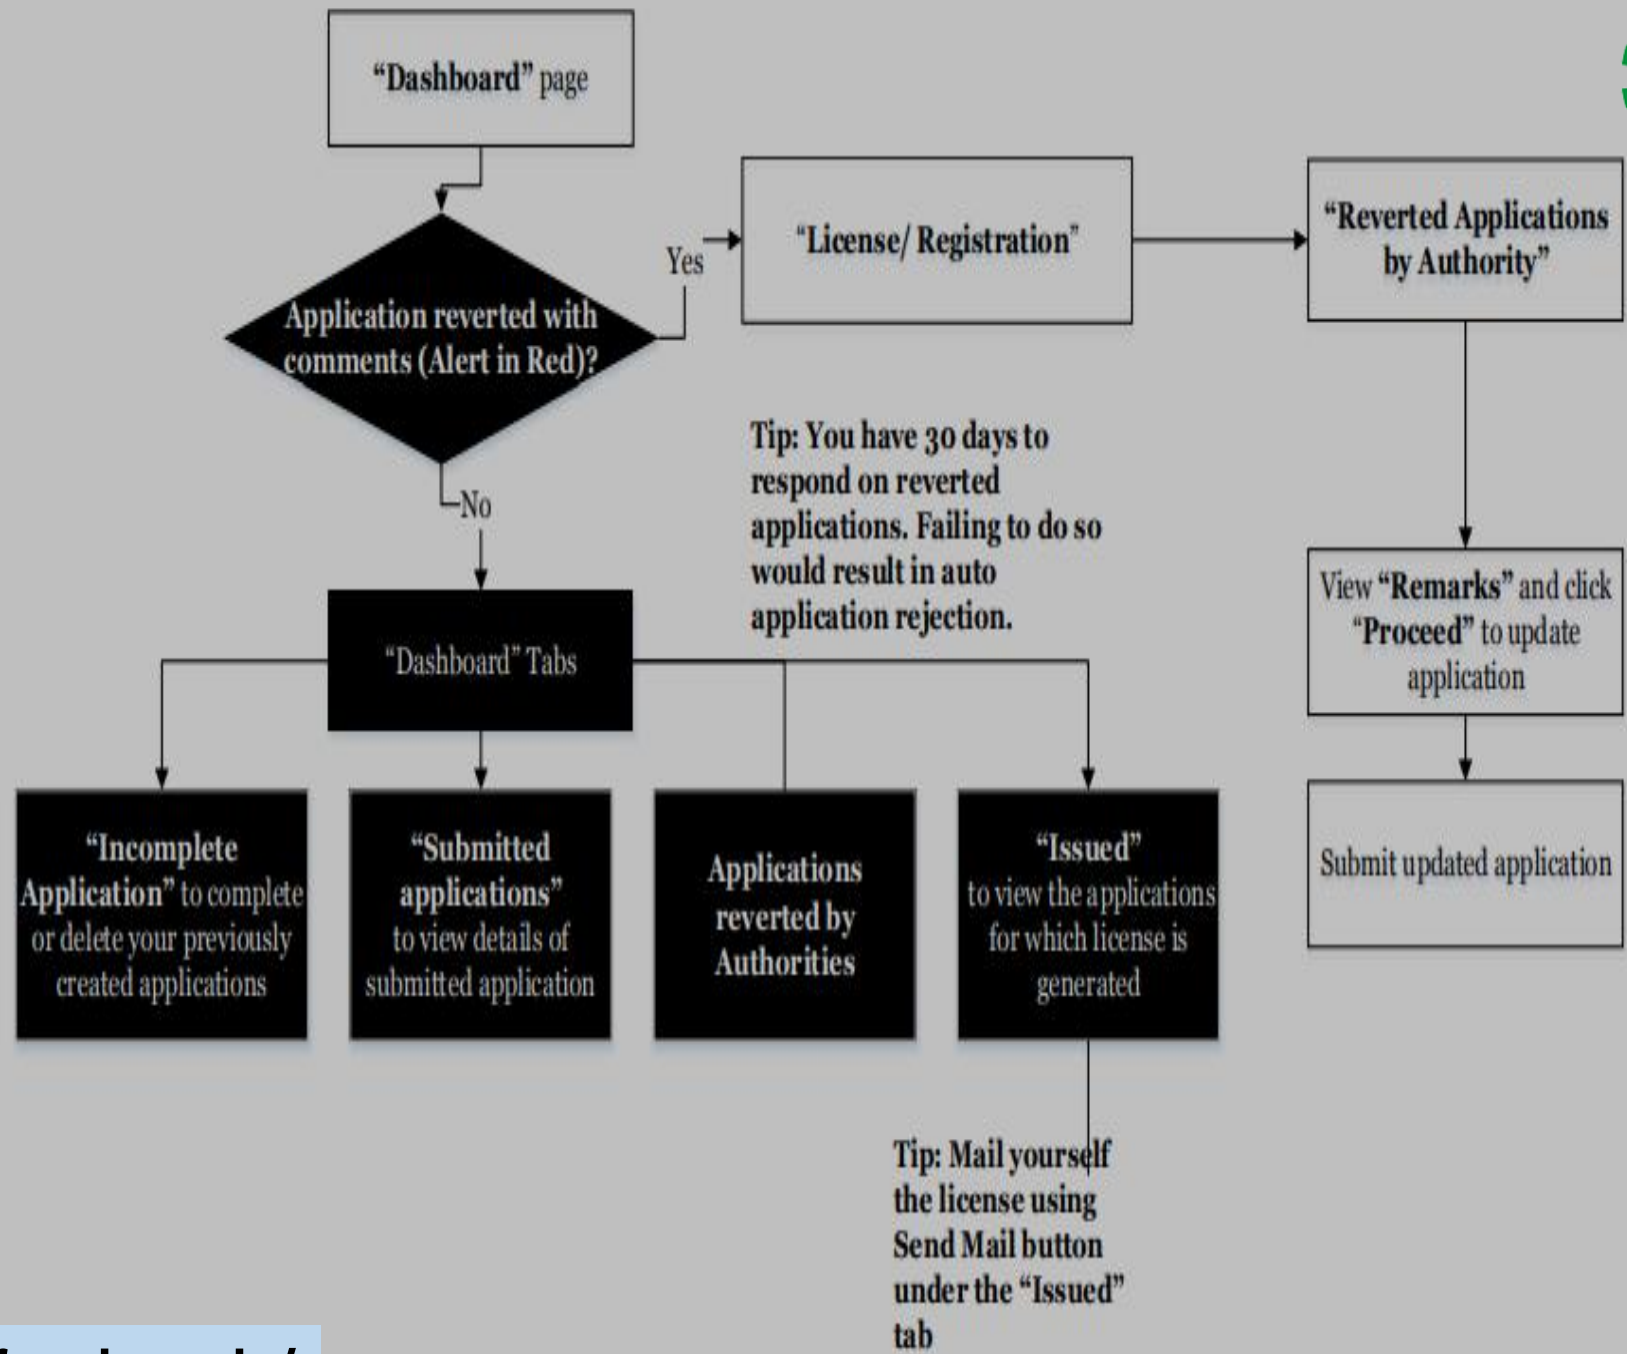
"Dashboard" page

Application reverted with comments (Alert in Red)?

Yes

"License/ Registration"

"Reverted Applications by Authority"

No

Tip: You have 30 days to respond on reverted applications. Failing to do so would result in auto application rejection.

View "Remarks" and click "Proceed" to update application

"Dashboard" Tabs

Submit updated application

"Incomplete Application" to complete or delete your previously created applications

"Submitted applications" to view details of submitted application

Applications reverted by Authorities

"Issued" to view the applications for which license is generated

Tip: Mail yourself the license using Send Mail button under the "Issued" tab

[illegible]